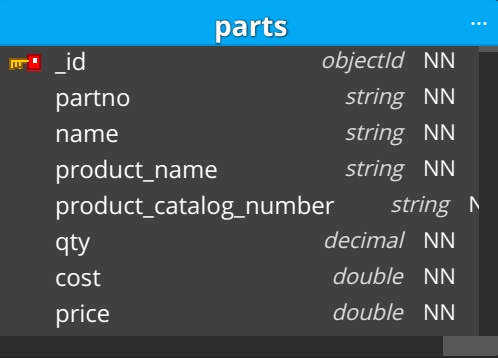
parts ...

| | | |
|---|---|---|
| _id | objectId | NN |
| partno | string | NN |
| name | string | NN |
| product_name | string | NN |
| product_catalog_number | string | N |
| qty | decimal | NN |
| cost | double | NN |
| price | double | NN |